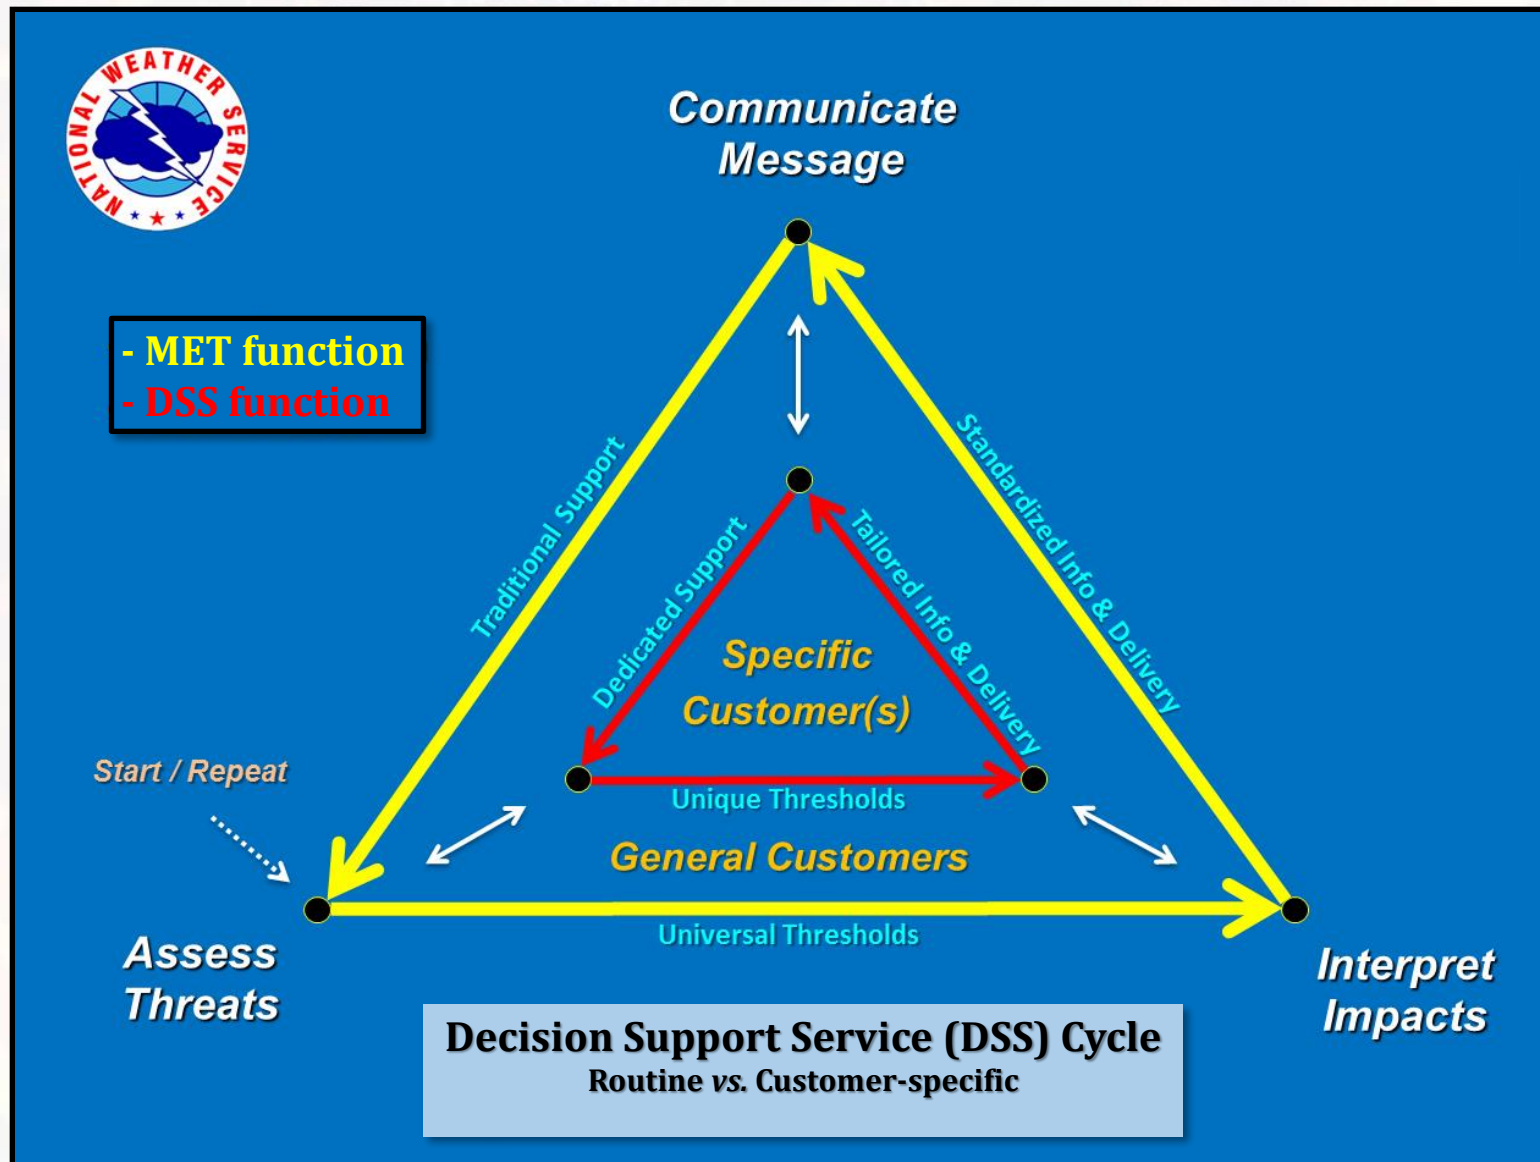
NATIONAL WEATHER SERVICE

Communicate Message

- MET function
- DSS function

Traditional Support

Standardized Info & Delivery

Dedicated Support

Tailored Info & Delivery

Specific Customer(s)

Start / Repeat

Unique Thresholds

General Customers

Universal Thresholds

Assess Threats

Interpret Impacts

Decision Support Service (DSS) Cycle
Routine vs. Customer-specific